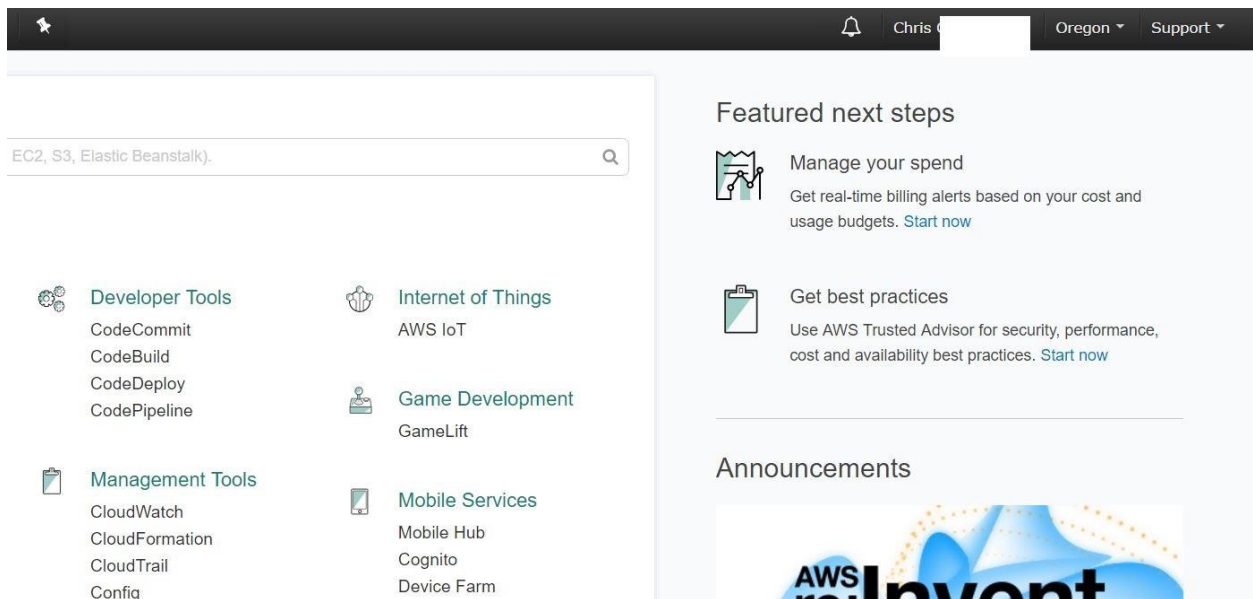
Chris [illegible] Oregon ▾ Support ▾

EC2, S3, Elastic Beanstalk).

Developer Tools
CodeCommit
CodeBuild
CodeDeploy
CodePipeline

Management Tools
CloudWatch
CloudFormation
CloudTrail
Config

Internet of Things
AWS IoT

Game Development
GameLift

Mobile Services
Mobile Hub
Cognito
Device Farm

Featured next steps

Manage your spend
Get real-time billing alerts based on your cost and usage budgets. Start now

Get best practices
Use AWS Trusted Advisor for security, performance, cost and availability best practices. Start now

Announcements

AWS re:Invent